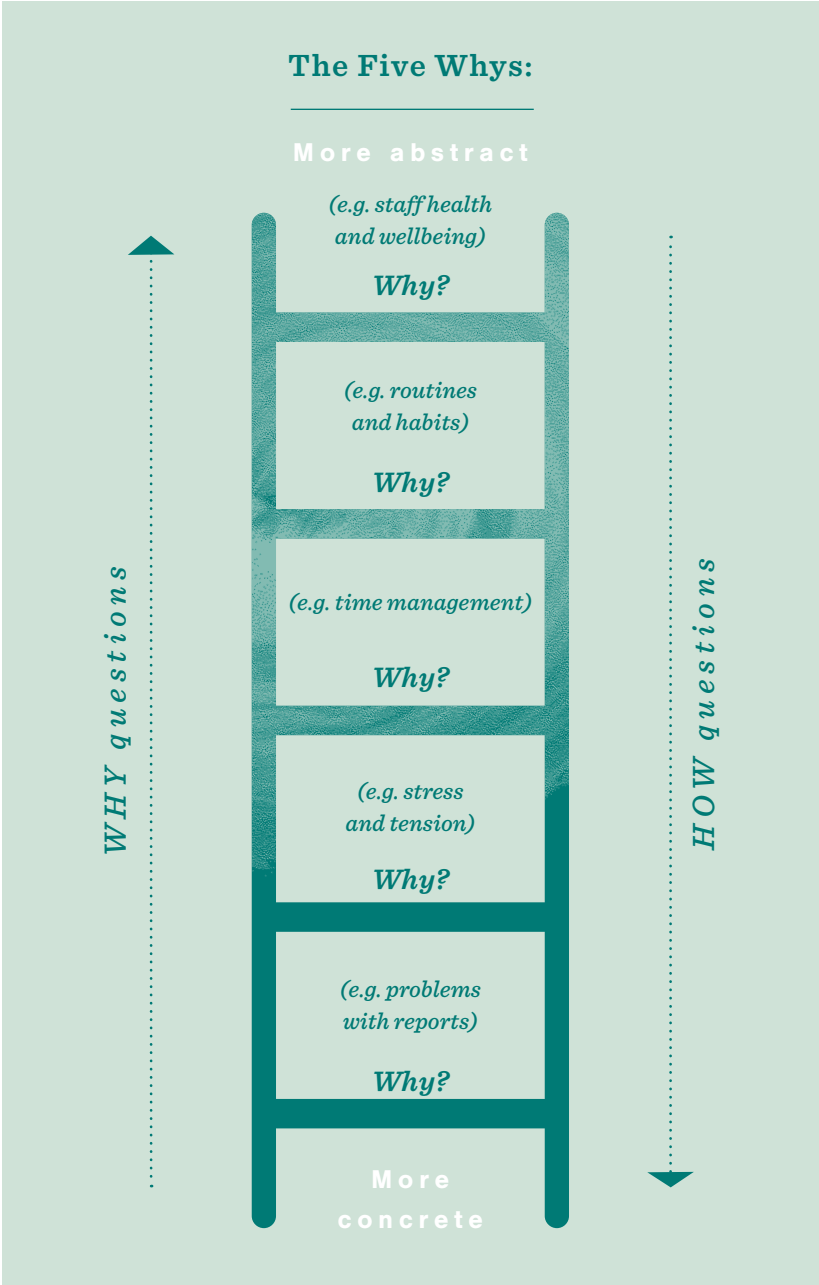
The Five Whys:

More abstract

(e.g. staff health and wellbeing)

Why?

(e.g. routines and habits)

Why?

(e.g. time management)

Why?

(e.g. stress and tension)

Why?

(e.g. problems with reports)

Why?

More concrete

WHY questions

HOW questions